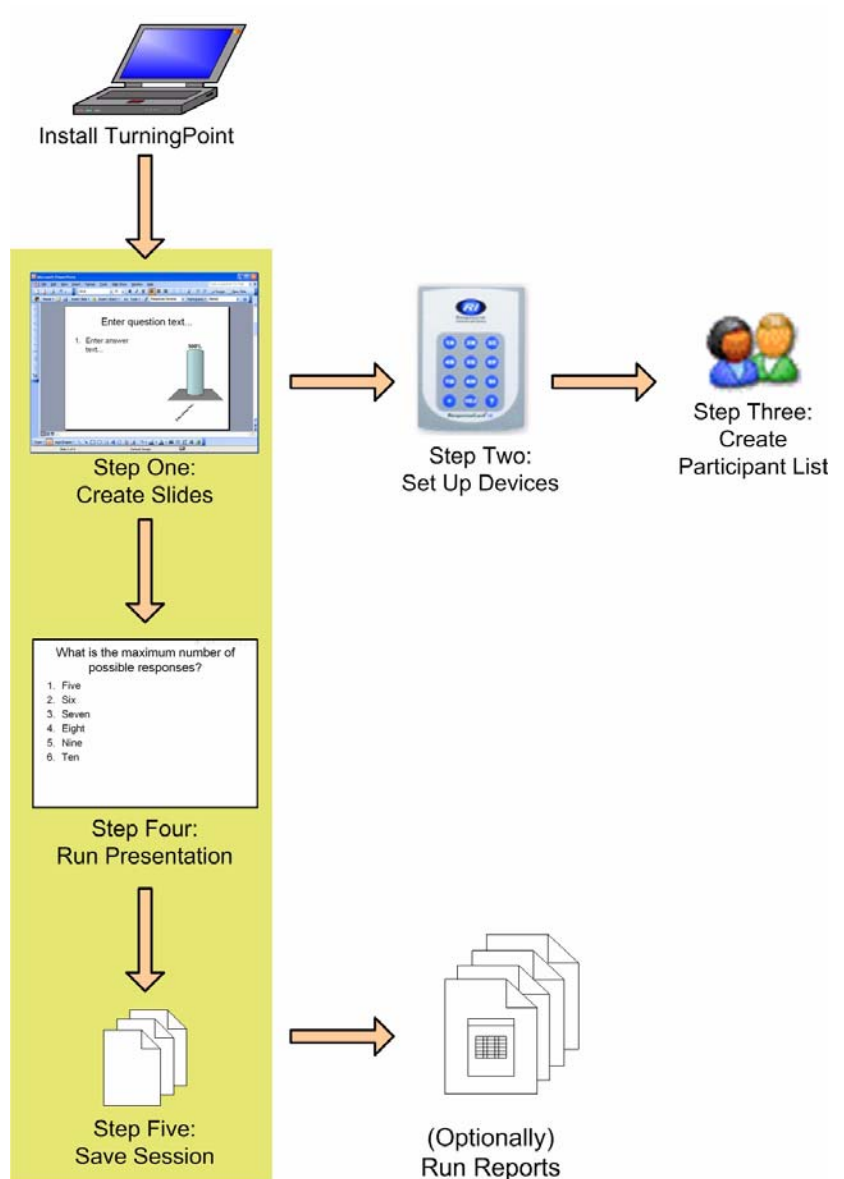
Install TurningPoint

Enter question text...

1. Enter answer text...

100%

Step One:
Create Slides

Step Two:
Set Up Devices

Step Three:
Create
Participant List

What is the maximum number of possible responses?

1. Five
2. Six
3. Seven
4. Eight
5. Nine
6. Ten

Step Four:
Run Presentation

Step Five:
Save Session

(Optionally)
Run Reports